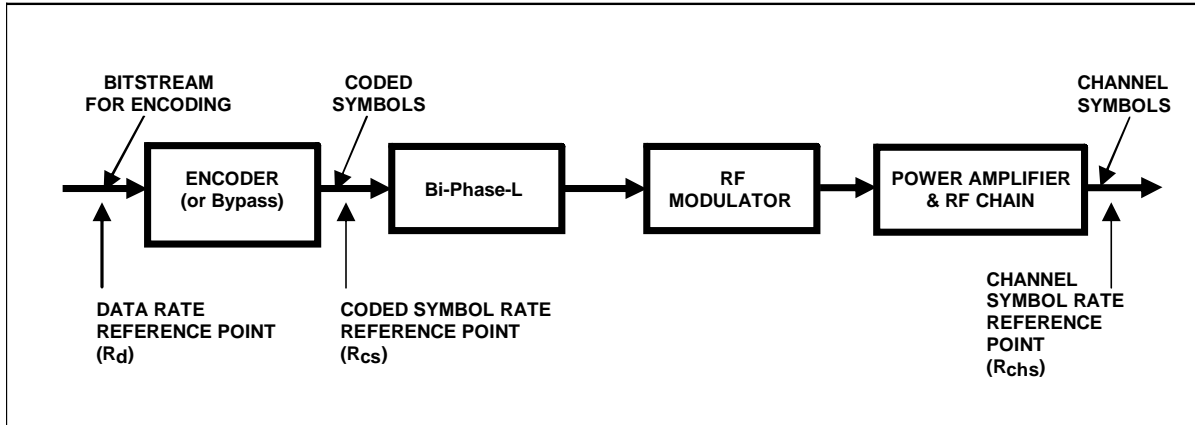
BITSTREAM FOR ENCODING

CODED SYMBOLS

CHANNEL SYMBOLS

ENCODER (or Bypass)

Bi-Phase-L

RF MODULATOR

POWER AMPLIFIER & RF CHAIN

DATA RATE REFERENCE POINT ($R_d$)

CODED SYMBOL RATE REFERENCE POINT ($R_{cs}$)

CHANNEL SYMBOL RATE REFERENCE POINT ($R_{chs}$)